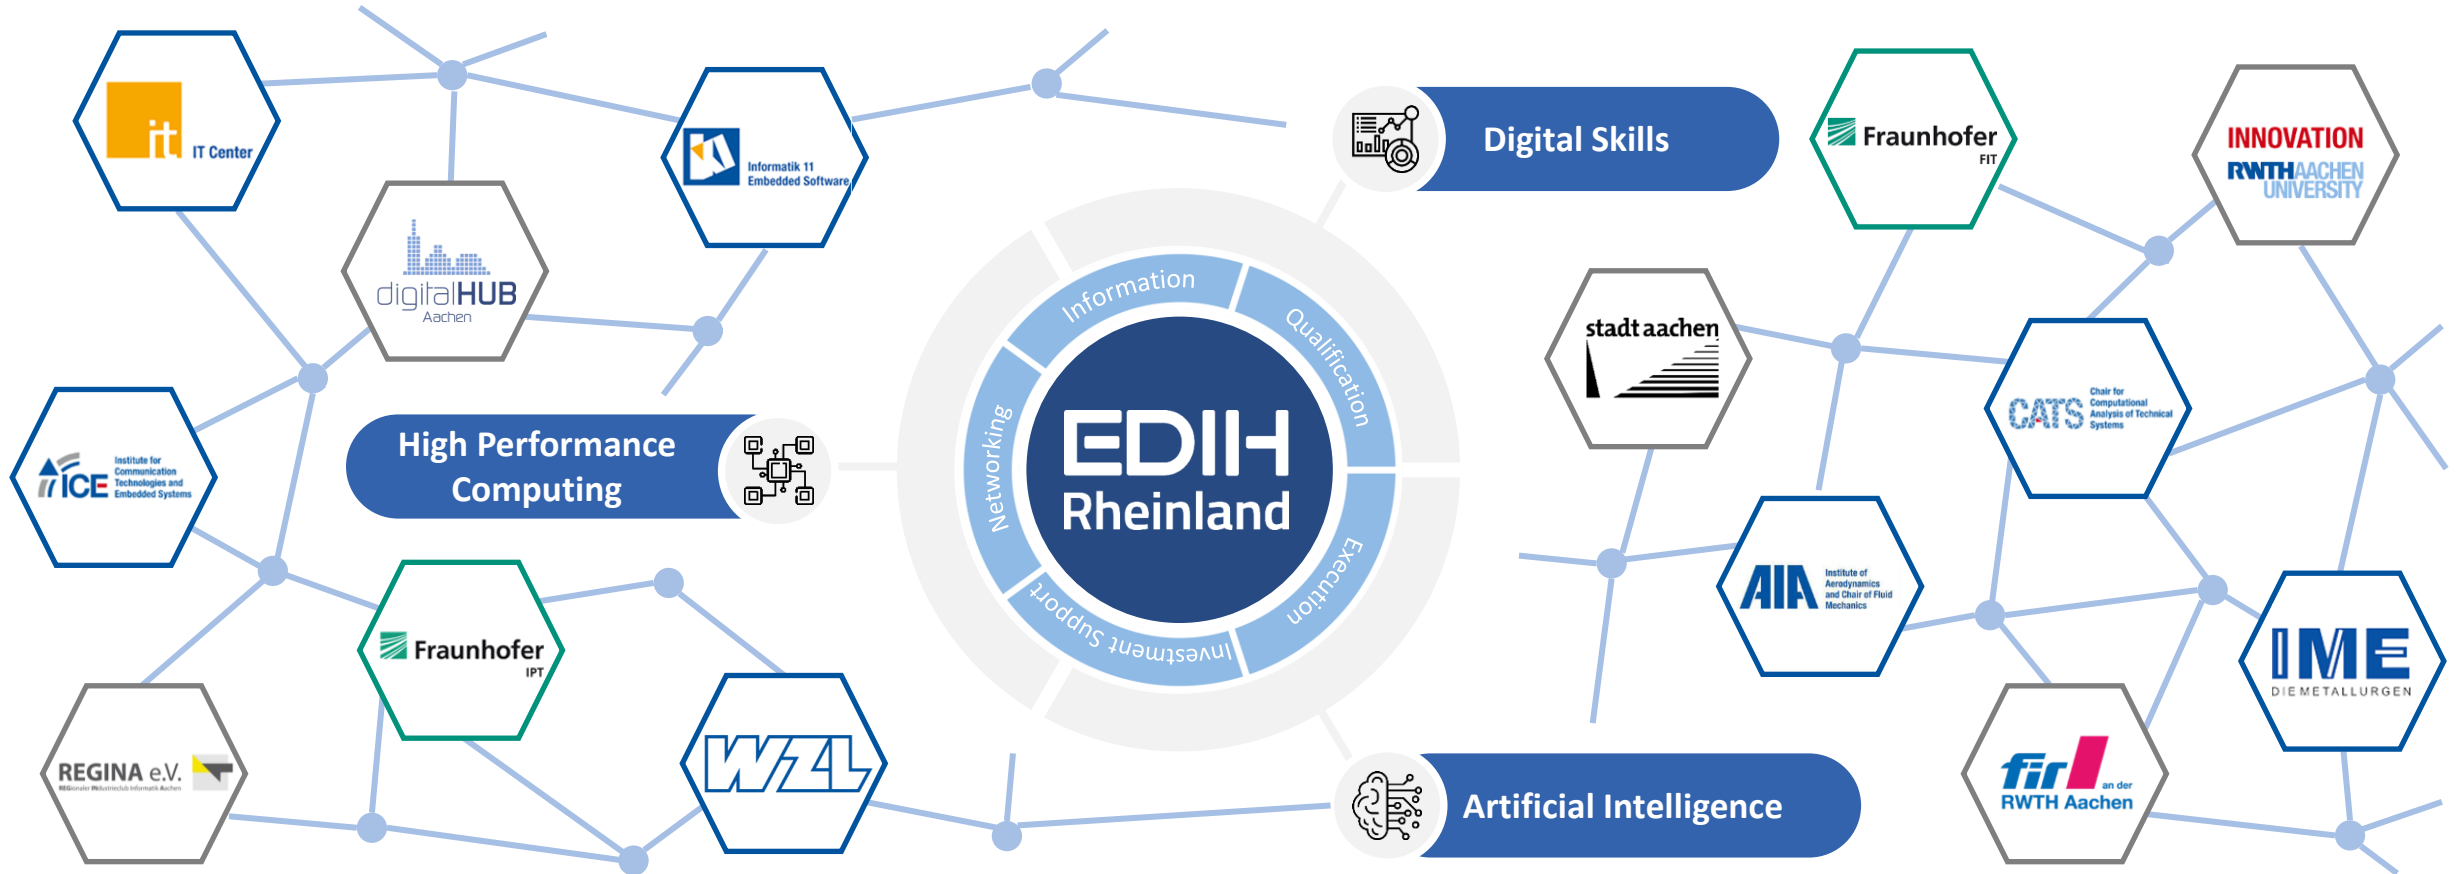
IT Center

Informatik 11 Embedded Software

digitalHUB Aachen

Institute for Communication Technologies and Embedded Systems
ICE

High Performance Computing

Fraunhofer IPT

REGINA e.V.
REGionaler INdustrieclub Informatik Aachen

WZL

Information

Qualification

Execution

Investment Support

Networking

EDIH Rheinland

Digital Skills

Artificial Intelligence

Fraunhofer FIT

INNOVATION
RWTH AACHEN UNIVERSITY

stadt aachen

CATS
Chair for Computational Analysis of Technical Systems

AIA
Institute of Aerodynamics and Chair of Fluid Mechanics

IME
DIE METALLURGEN

fir an der RWTH Aachen